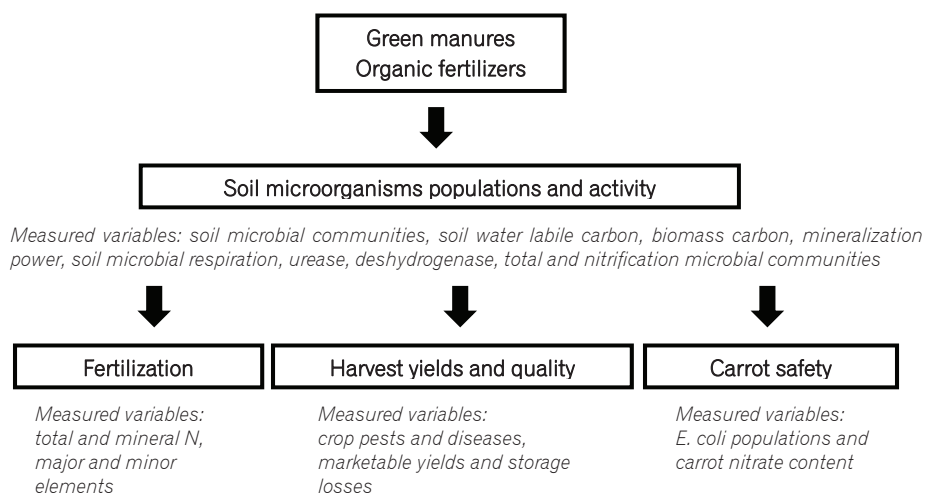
Green manures
Organic fertilizers

Soil microorganisms populations and activity

Measured variables: soil microbial communities, soil water labile carbon, biomass carbon, mineralization power, soil microbial respiration, urease, deshydrogenase, total and nitrification microbial communities

Fertilization

Measured variables: total and mineral N, major and minor elements

Harvest yields and quality

Measured variables: crop pests and diseases, marketable yields and storage losses

Carrot safety

Measured variables: E. coli populations and carrot nitrate content